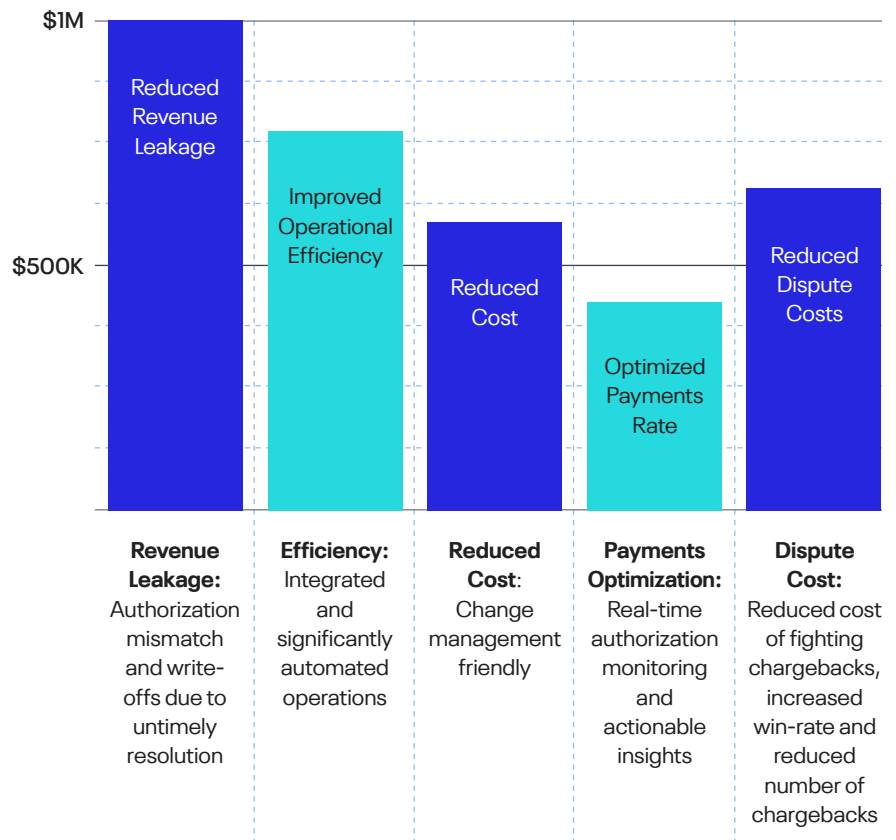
$1M

$500K

Reduced Revenue Leakage

Improved Operational Efficiency

Reduced Cost

Optimized Payments Rate

Reduced Dispute Costs

**Revenue Leakage:** Authorization mismatch and write-offs due to untimely resolution

**Efficiency:** Integrated and significantly automated operations

**Reduced Cost**: Change management friendly

**Payments Optimization:** Real-time authorization monitoring and actionable insights

**Dispute Cost:** Reduced cost of fighting chargebacks, increased win-rate and reduced number of chargebacks